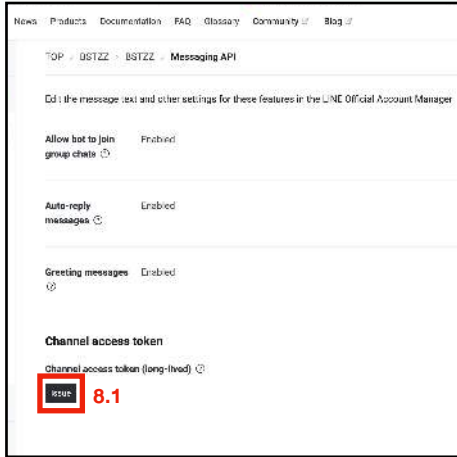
News Products Documentation FAQ Glossary Community Blog

TOP › BSTZZ › BSTZZ › Messaging API

Edit the message text and other settings for these features in the LINE Official Account Manager

Allow bot to join group chats ⓘ Enabled

Auto-reply messages ⓘ Enabled

Greeting messages ⓘ Enabled

Channel access token

Channel access token (long-lived) ⓘ

Issue

8.1